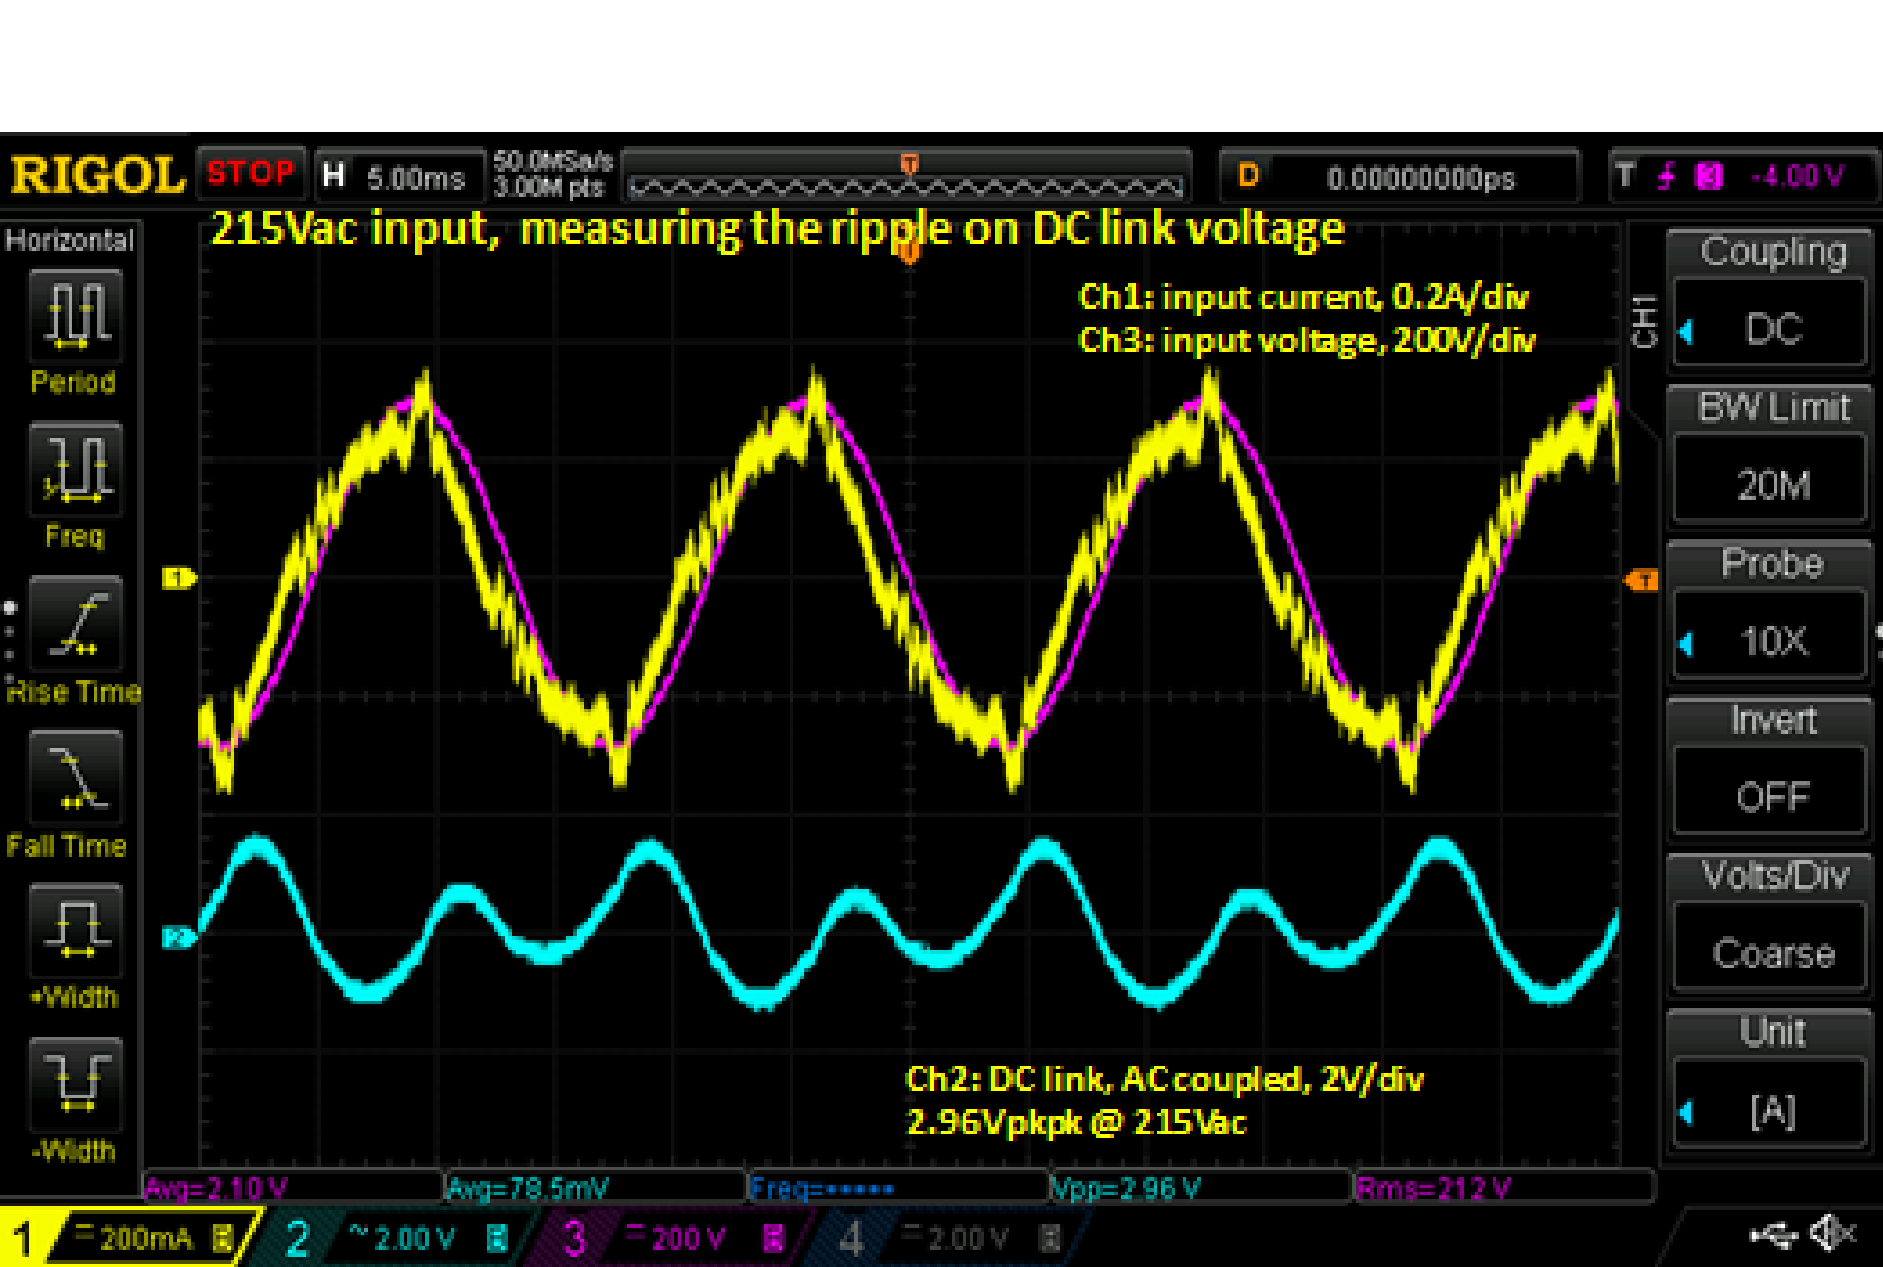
RIGOL STOP H 5.00ms 50.0MSa/s 3.00M pts

D 0.00000000ps

T -4.00 V

Horizontal

Period

Freq

Rise Time

Fall Time

+Width

-Width

215Vac input, measuring the ripple on DC link voltage

Ch1: input current, 0.2A/div
Ch3: input voltage, 200V/div

Ch2: DC link, AC coupled, 2V/div
2.96Vpkpk @ 215Vac

CH1

Coupling

DC

BW Limit

20M

Probe

10X

Invert

OFF

Volts/Div

Coarse

Unit

[A]

Avg=2.10 V Avg=78.5mV Freq=***** Vpp=2.96 V Rms=212 V

1 = 200mA 2 ~ 2.00 V 3 = 200 V 4 = 2.00 V